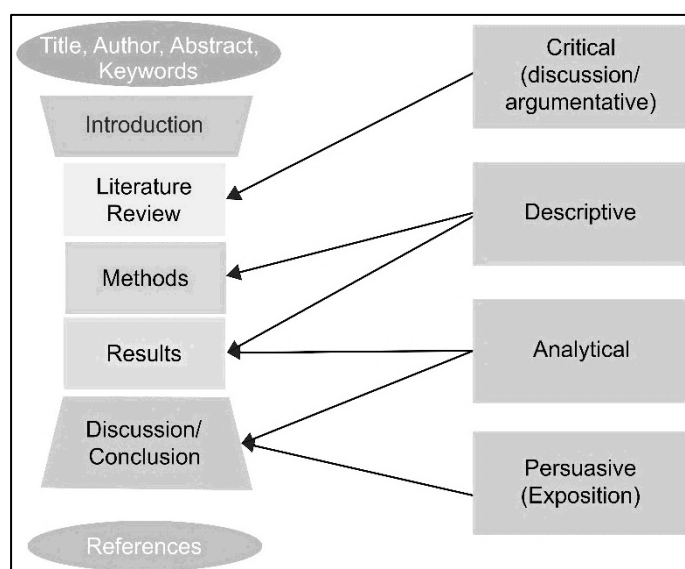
Title, Author, Abstract, Keywords

Introduction

Literature Review

Methods

Results

Discussion/ Conclusion

References

Critical (discussion/ argumentative)

Descriptive

Analytical

Persuasive (Exposition)